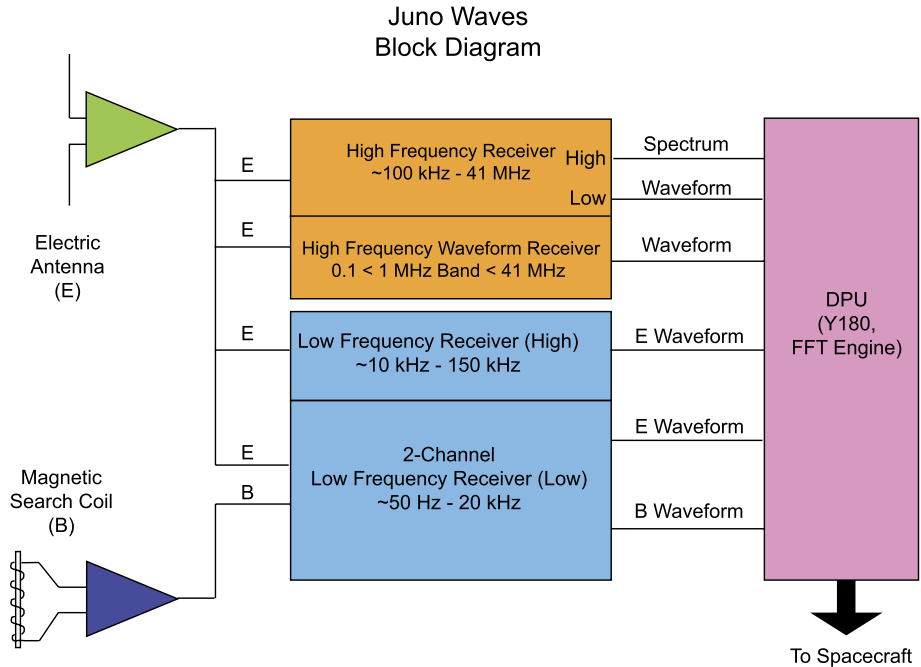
Juno Waves
Block Diagram

Electric
Antenna
(E)

Magnetic
Search Coil
(B)

E

E

E

E

B

High Frequency Receiver
~100 kHz - 41 MHz

High

Low

High Frequency Waveform Receiver
0.1 < 1 MHz Band < 41 MHz

Low Frequency Receiver (High)
~10 kHz - 150 kHz

2-Channel
Low Frequency Receiver (Low)
~50 Hz - 20 kHz

Spectrum

Waveform

Waveform

E Waveform

E Waveform

B Waveform

DPU
(Y180,
FFT Engine)

To Spacecraft